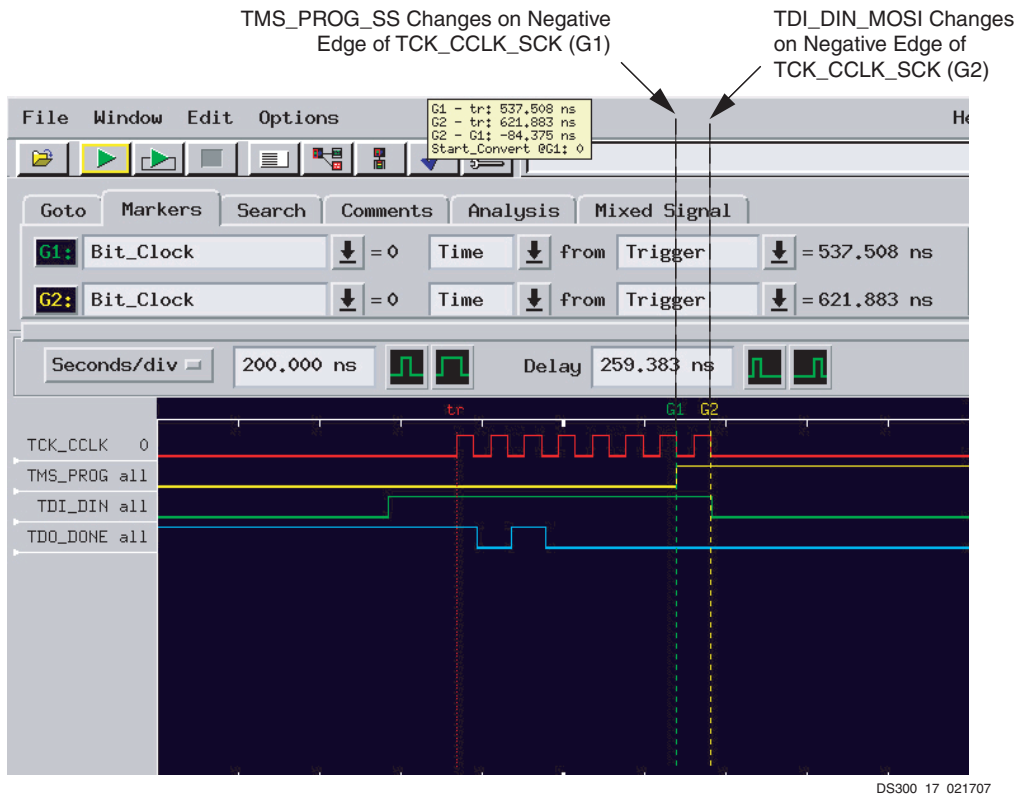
TMS_PROG_SS Changes on Negative Edge of TCK_CCLK_SCK (G1)

TDI_DIN_MOSI Changes on Negative Edge of TCK_CCLK_SCK (G2)

File Window Edit Options

He

G1 - tr: 537.508 ns
G2 - tr: 621.883 ns
G2 - G1: -84.375 ns
Start_Convert @G1: 0

Goto Markers Search Comments Analysis Mixed Signal

G1: Bit_Clock = 0 Time from Trigger = 537.508 ns

G2: Bit_Clock = 0 Time from Trigger = 621.883 ns

Seconds/div 200.000 ns Delay 259.383 ns

tr G1 G2

TCK_CCLK 0
TMS_PROG all
TDI_DIN all
TDO_DONE all

DS300 17 021707